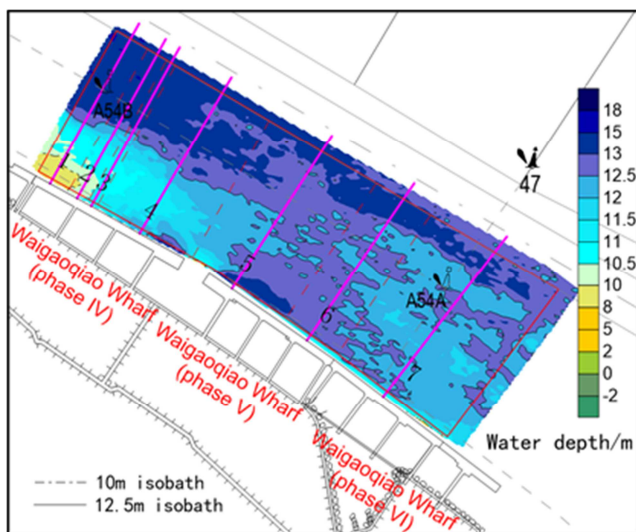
A54B

1 2 3 4 5 6 7

A54A

47

18
15
13
12.5
12
11.5
11
10.5
10
8
5
2
0
-2

Water depth/m

Waigaoqiao Wharf (phase IV)

Waigaoqiao Wharf (phase V)

Waigaoqiao Wharf (phase VI)

10m isobath
12.5m isobath